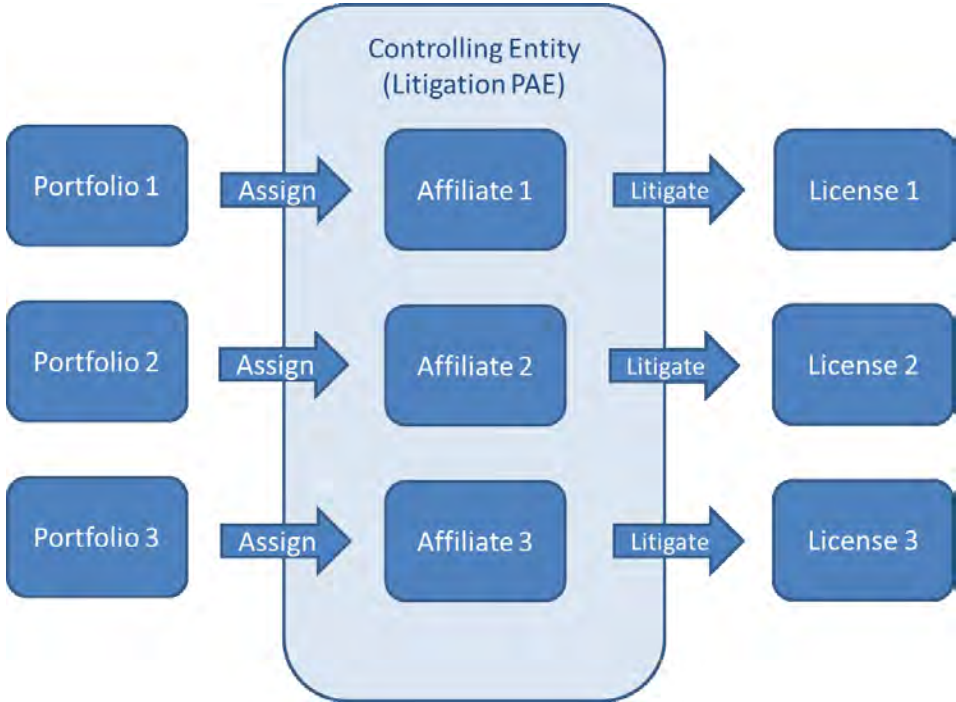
Controlling Entity
(Litigation PAE)

Portfolio 1

Assign

Affiliate 1

Litigate

License 1

Portfolio 2

Assign

Affiliate 2

Litigate

License 2

Portfolio 3

Assign

Affiliate 3

Litigate

License 3